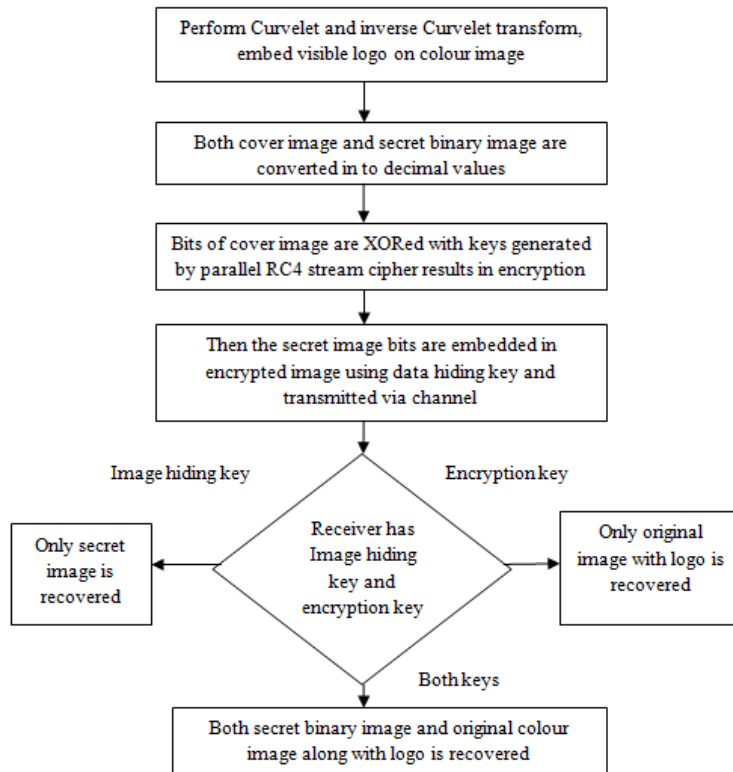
Perform Curvelet and inverse Curvelet transform, embed visible logo on colour image

Both cover image and secret binary image are converted in to decimal values

Bits of cover image are XORed with keys generated by parallel RC4 stream cipher results in encryption

Then the secret image bits are embedded in encrypted image using data hiding key and transmitted via channel

Image hiding key

Encryption key

Only secret image is recovered

Receiver has Image hiding key and encryption key

Only original image with logo is recovered

Both keys

Both secret binary image and original colour image along with logo is recovered